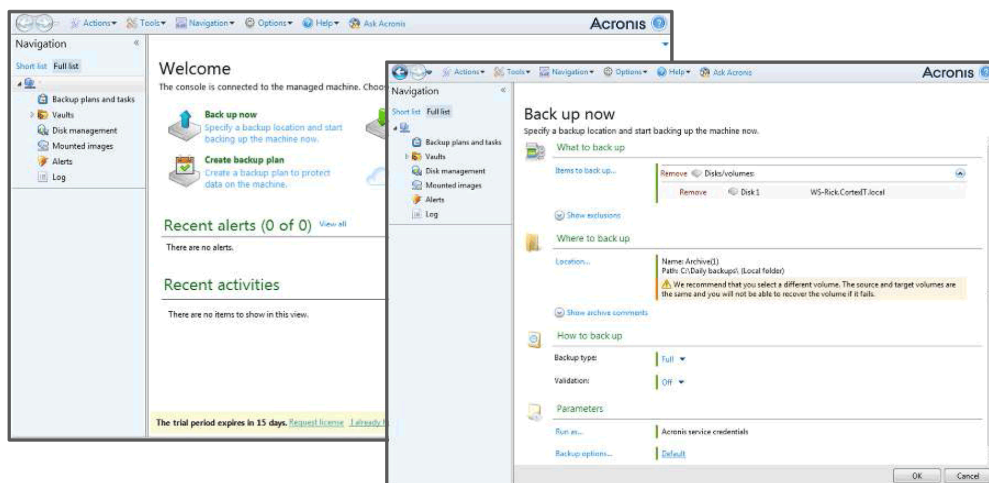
Actions ▾ Tools ▾ Navigation ▾ Options ▾ Help ▾ Ask Acronis
Acronis

Navigation
Short list Full list
Backup plans and tasks
Vaults
Disk management
Mounted images
Alerts
Log

Welcome
The console is connected to the managed machine. Choo

Back up now
Specify a backup location and start backing up the machine now.

Create backup plan
Create a backup plan to protect data on the machine.

Recent alerts (0 of 0) View all
There are no alerts.

Recent activities
There are no items to show in this view.

The trial period expires in 15 days. Request license I already h

Actions ▾ Tools ▾ Navigation ▾ Options ▾ Help ▾ Ask Acronis
Acronis

Navigation
Short list Full list
Backup plans and tasks
Vaults
Disk management
Mounted images
Alerts
Log

Back up now
Specify a backup location and start backing up the machine now.

What to back up
Items to back up...
Remove Disks/volumes:
Remove Disk 1 WS-Rick.CortexIT.local
Show exclusions

Where to back up
Location...
Name: Archive(1)
Path: C:\Daily backups\ (Local folder)
We recommend that you select a different volume. The source and target volumes are the same and you will not be able to recover the volume if it fails.
Show archive comments

How to back up
Backup type: Full ▾
Validation: Off ▾

Parameters
Run as... Acronis service credentials
Backup options... Default

OK Cancel